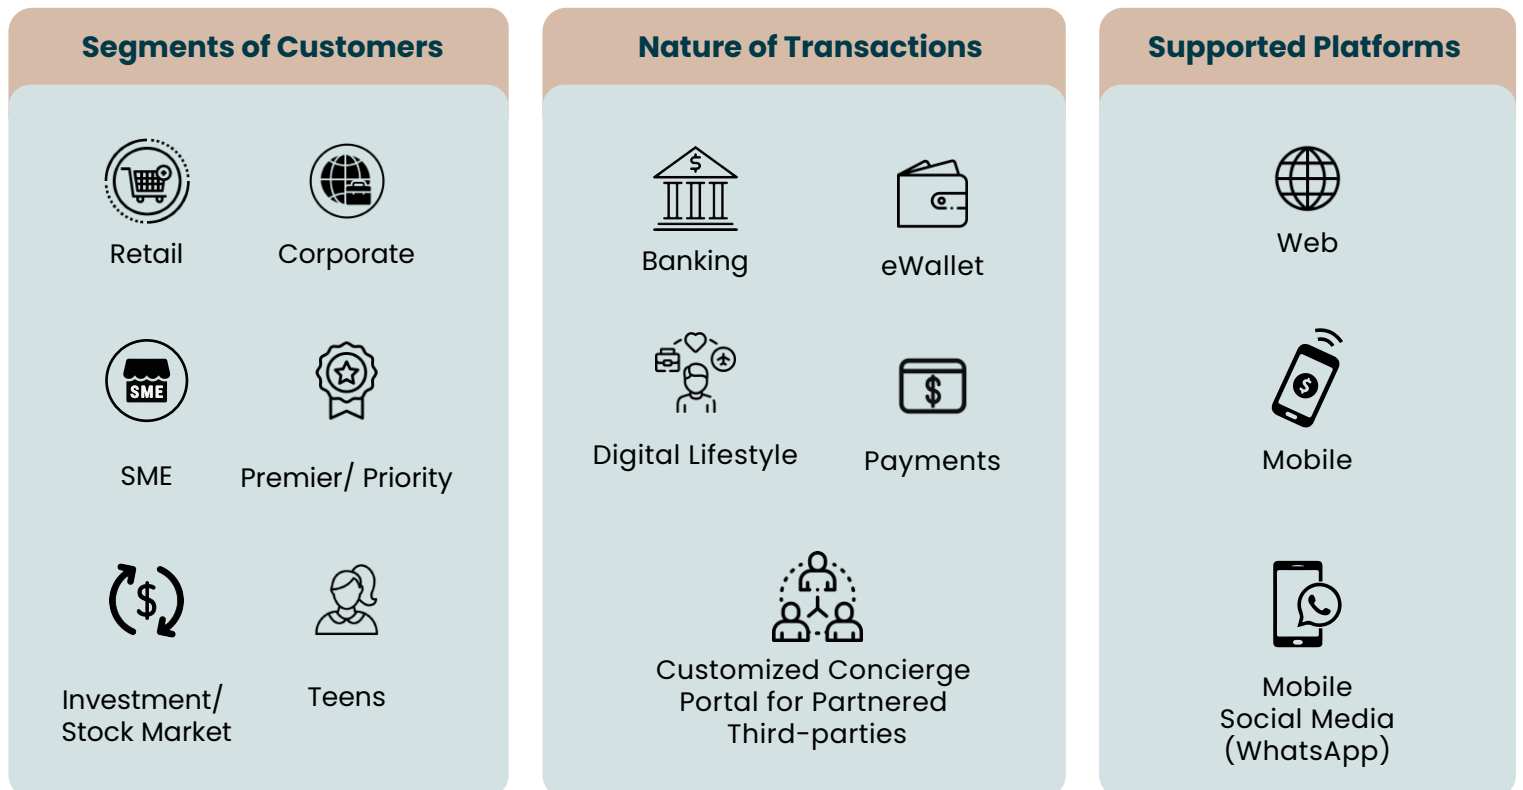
Segments of Customers

SME

Retail

Corporate

SME

Premier/ Priority

Investment/ Stock Market

Teens

Nature of Transactions

$

Banking

eWallet

Digital Lifestyle

$

Payments

Customized Concierge Portal for Partnered Third-parties

Supported Platforms

Web

$

Mobile

Mobile Social Media (WhatsApp)